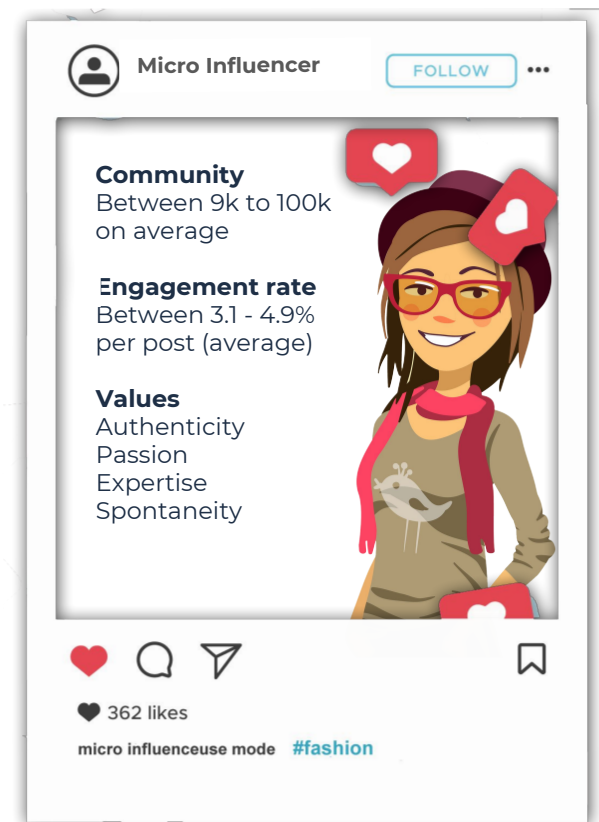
Micro Influencer

FOLLOW

Community
Between 9k to 100k on average

Engagement rate
Between 3.1 - 4.9% per post (average)

Values
Authenticity
Passion
Expertise
Spontaneity

362 likes

micro influenceuse mode #fashion